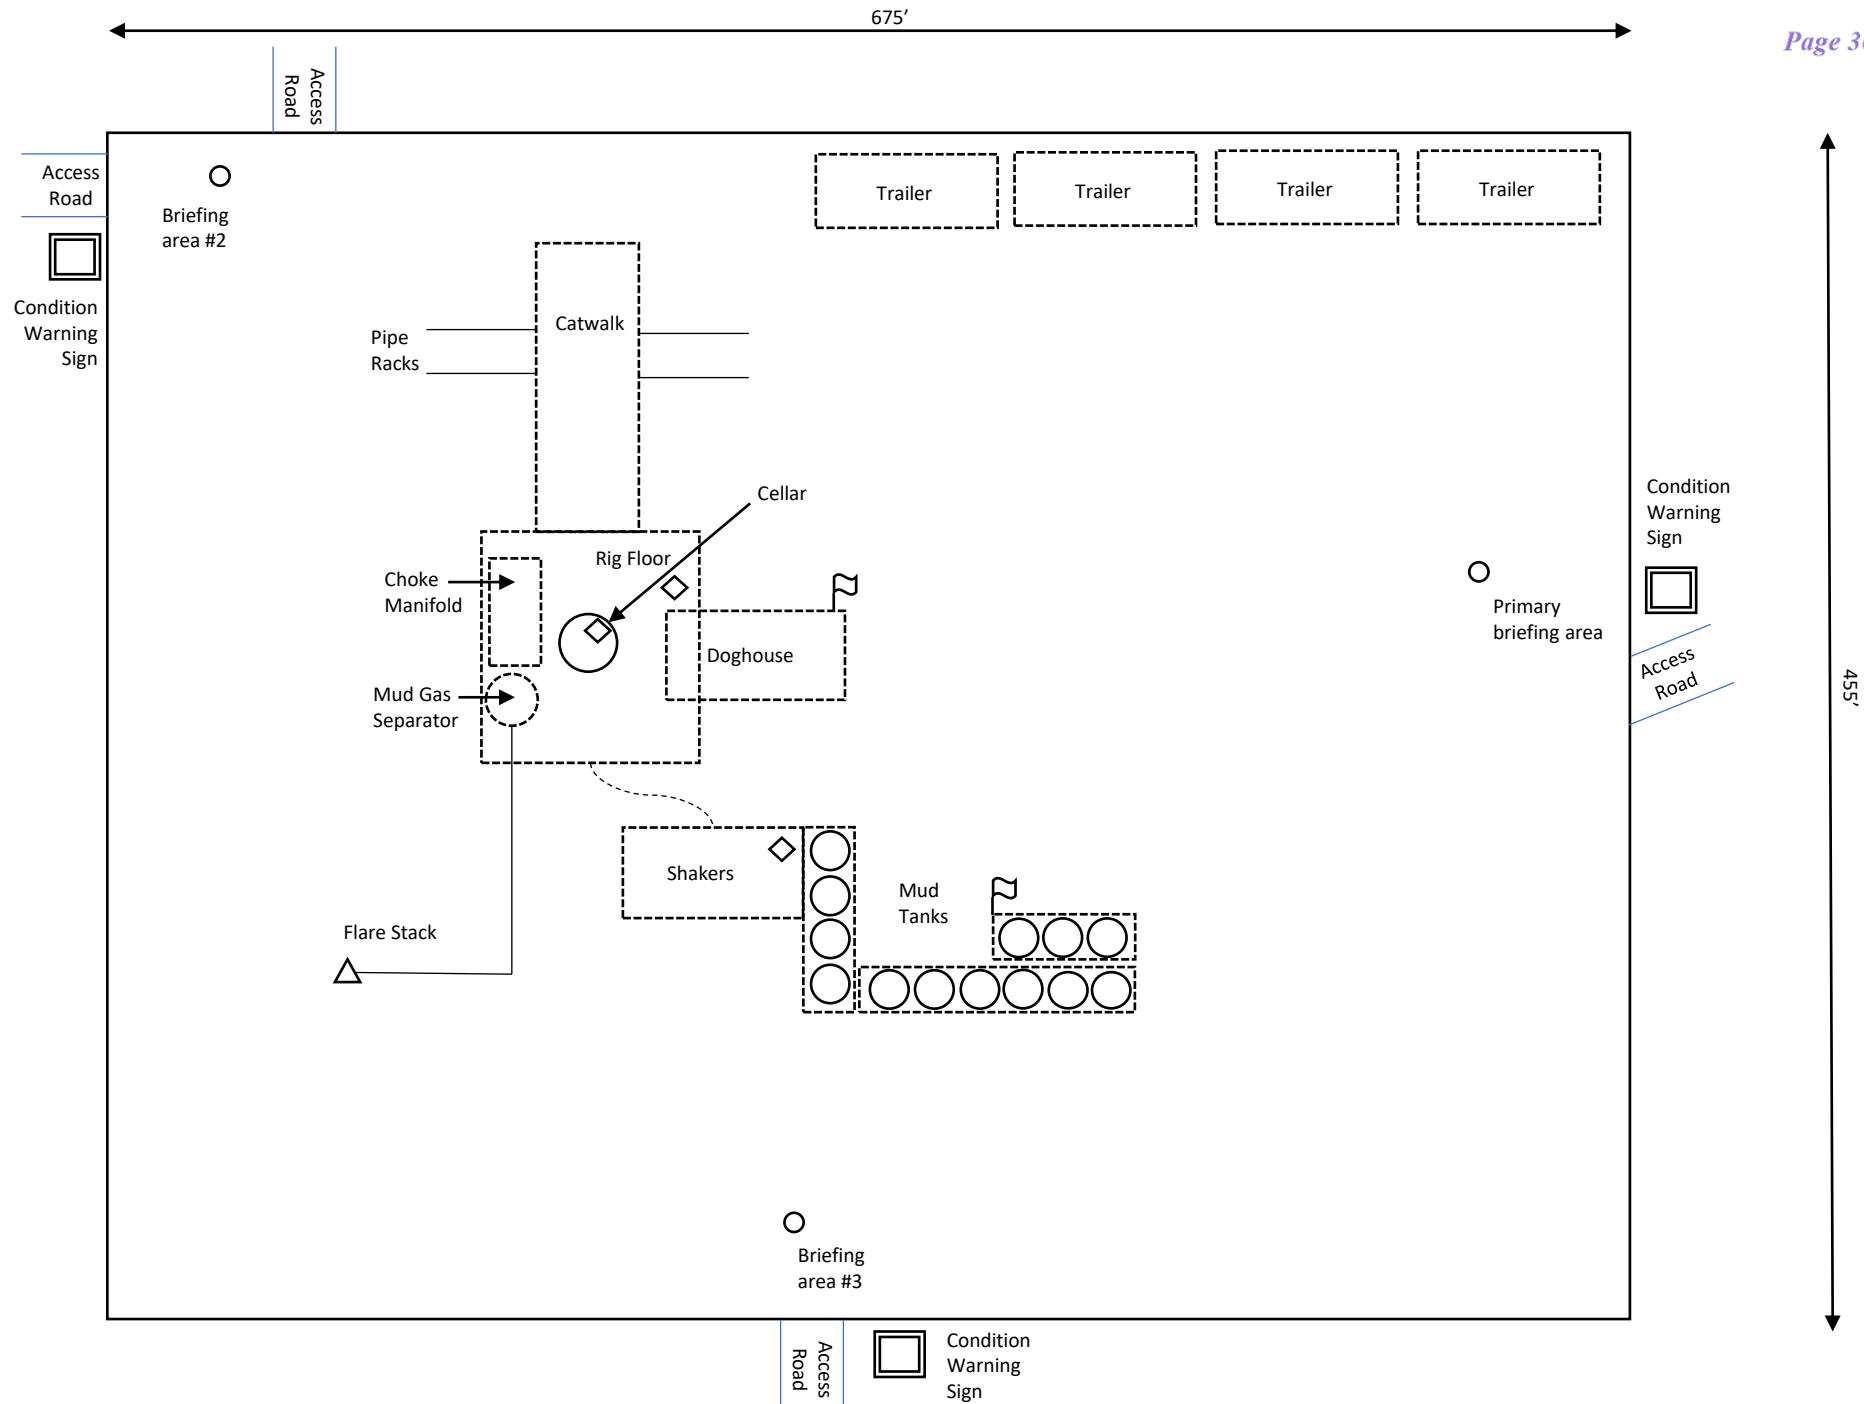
675'

Page 3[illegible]

Access Road

Access Road

Briefing area #2

Condition Warning Sign

Trailer

Trailer

Trailer

Trailer

Pipe Racks

Catwalk

Cellar

Rig Floor

Choke Manifold

Doghouse

Mud Gas Separator

Condition Warning Sign

Primary briefing area

Access Road

455'

Shakers

Mud Tanks

Flare Stack

Briefing area #3

Access Road

Condition Warning Sign